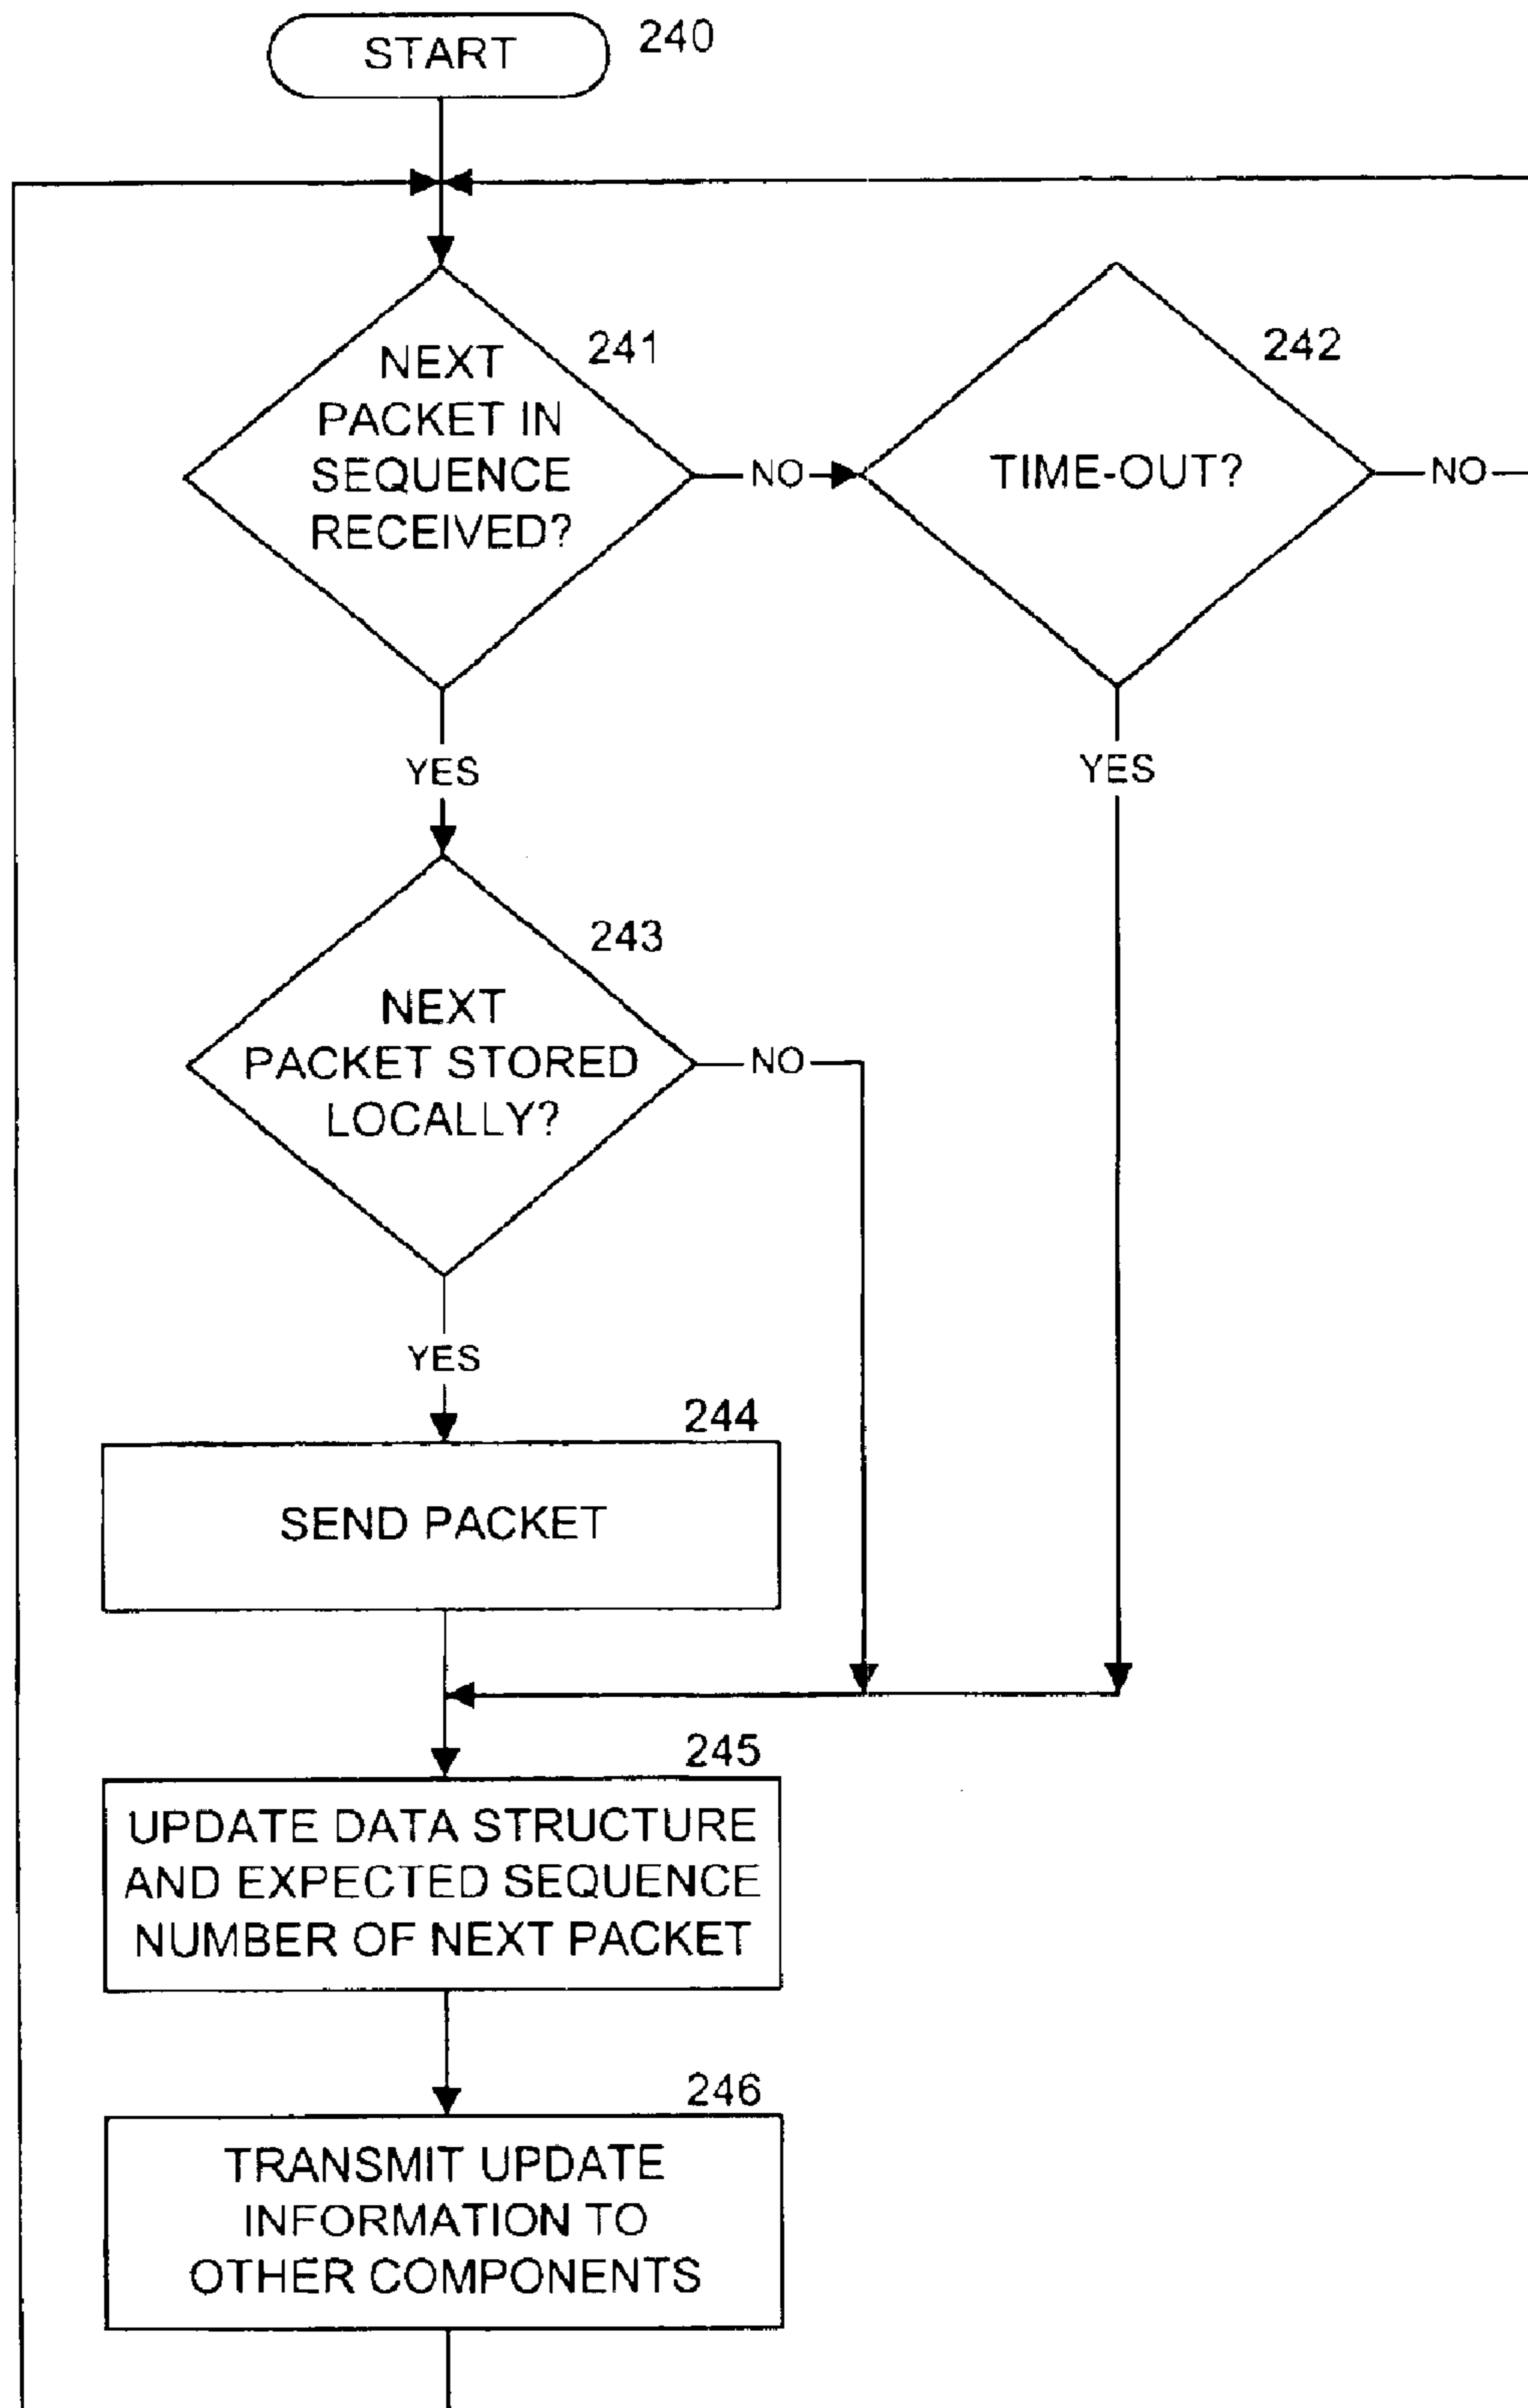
START
240

NEXT PACKET IN SEQUENCE RECEIVED?
241

NO

TIME-OUT?
242

NO

YES

YES

NEXT PACKET STORED LOCALLY?
243

NO

YES

SEND PACKET
244

UPDATE DATA STRUCTURE AND EXPECTED SEQUENCE NUMBER OF NEXT PACKET
245

TRANSMIT UPDATE INFORMATION TO OTHER COMPONENTS
246